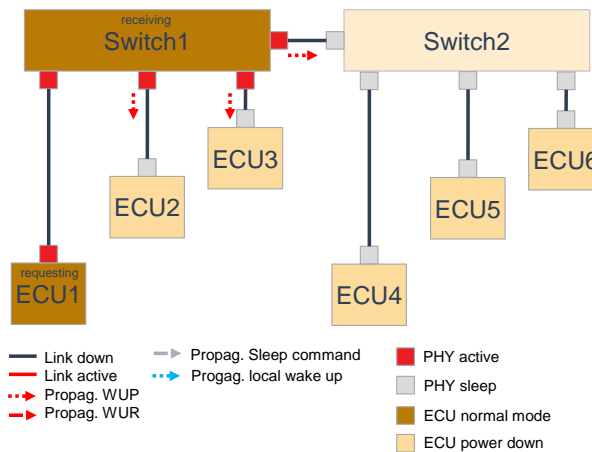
receiving
Switch1

Switch2

ECU3

ECU2

ECU5

ECU6

requesting
ECU1

ECU4

Link down
Link active
Propag. WUP
Propag. WUR

Propag. Sleep command
Progag. local wake up

PHY active
PHY sleep
ECU normal mode
ECU power down